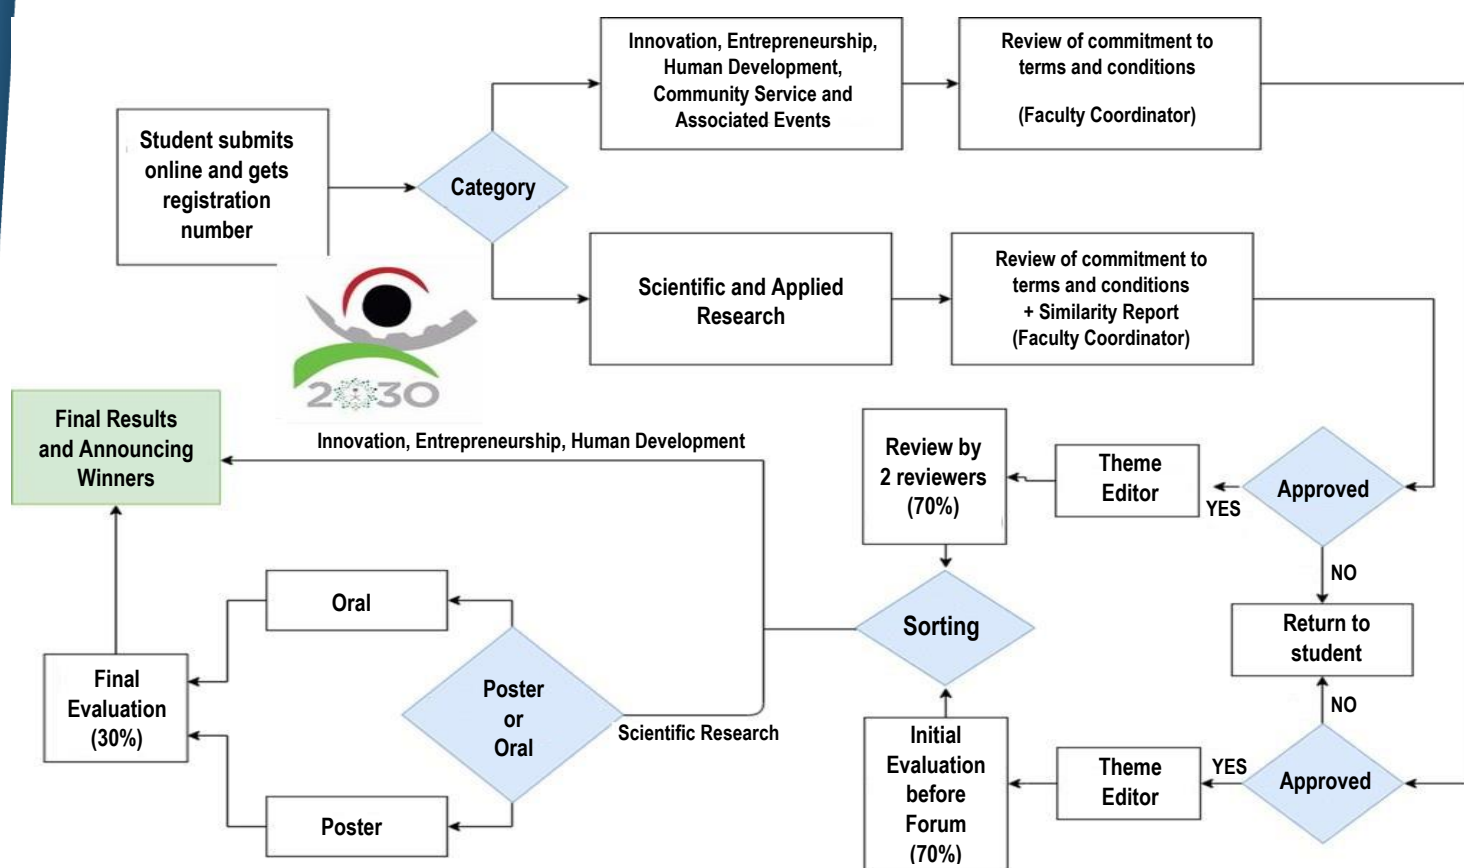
Student submits online and gets registration number

Category

Innovation, Entrepreneurship, Human Development, Community Service and Associated Events

Review of commitment to terms and conditions

(Faculty Coordinator)

Scientific and Applied Research

Review of commitment to terms and conditions + Similarity Report (Faculty Coordinator)

2030

Final Results and Announcing Winners

Innovation, Entrepreneurship, Human Development

Review by 2 reviewers (70%)

Theme Editor

YES

Approved

NO

Return to student

NO

Oral

Final Evaluation (30%)

Poster or Oral

Scientific Research

Sorting

Initial Evaluation before Forum (70%)

Theme Editor

YES

Approved

Poster